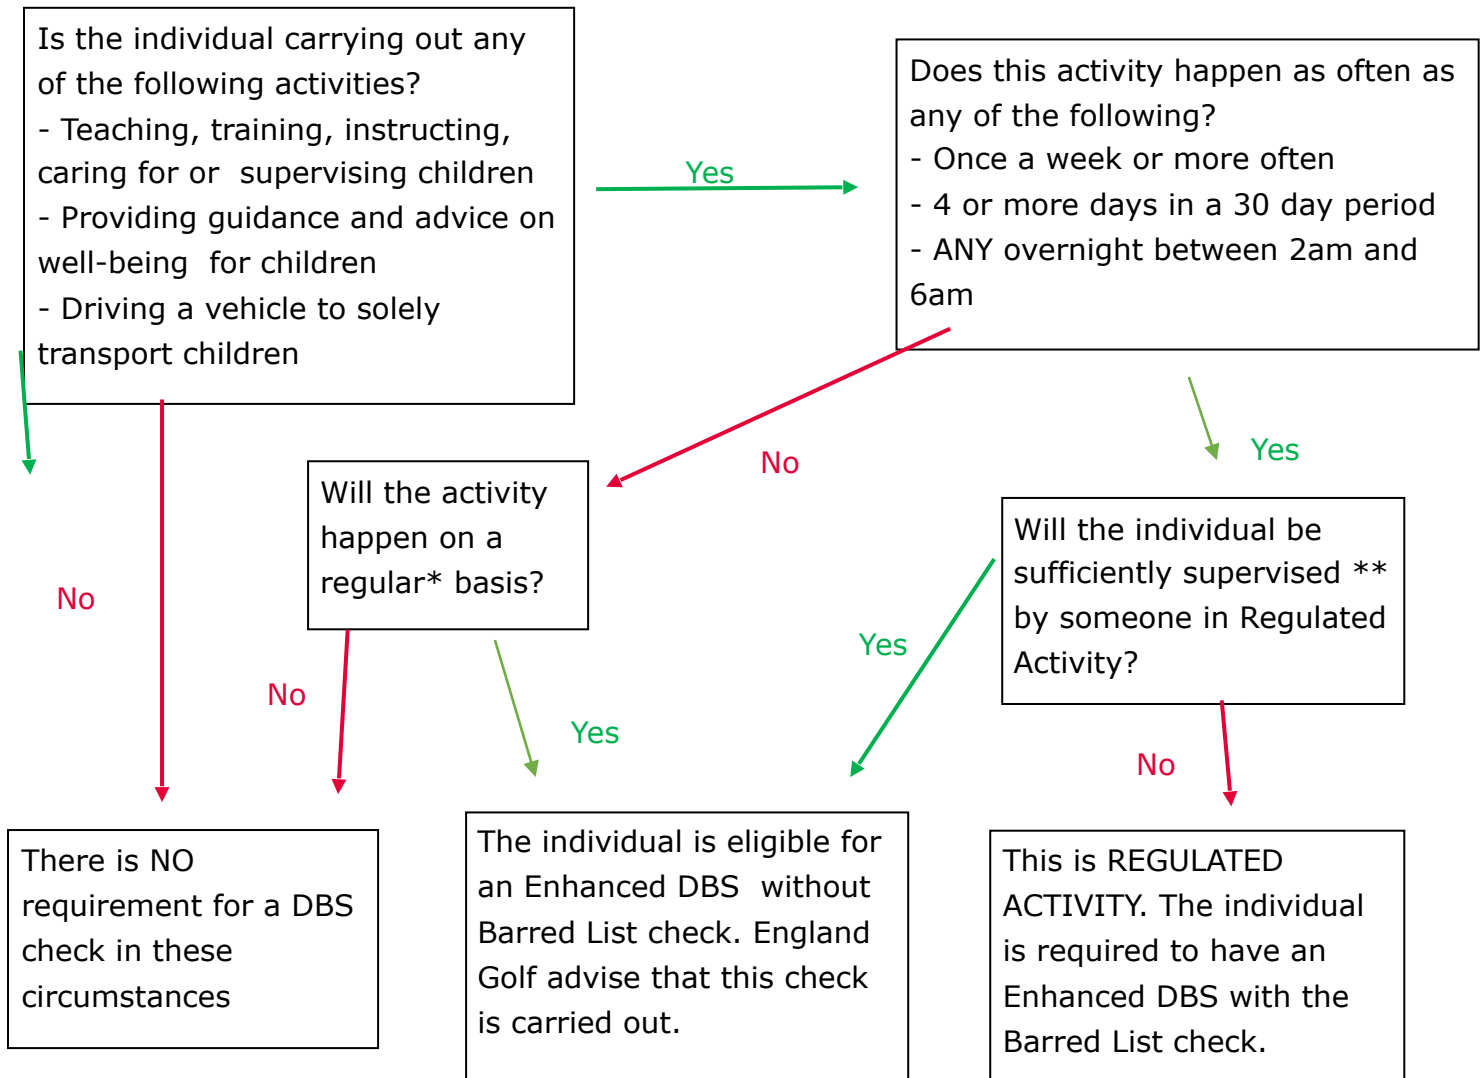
Is the individual carrying out any of the following activities?
- Teaching, training, instructing, caring for or supervising children
- Providing guidance and advice on well-being for children
- Driving a vehicle to solely transport children

Yes

Does this activity happen as often as any of the following?
- Once a week or more often
- 4 or more days in a 30 day period
- ANY overnight between 2am and 6am

No

Yes

Will the activity happen on a regular* basis?

Will the individual be sufficiently supervised ** by someone in Regulated Activity?

No

No

Yes

Yes

No

There is NO requirement for a DBS check in these circumstances

The individual is eligible for an Enhanced DBS without Barred List check. England Golf advise that this check is carried out.

This is REGULATED ACTIVITY. The individual is required to have an Enhanced DBS with the Barred List check.